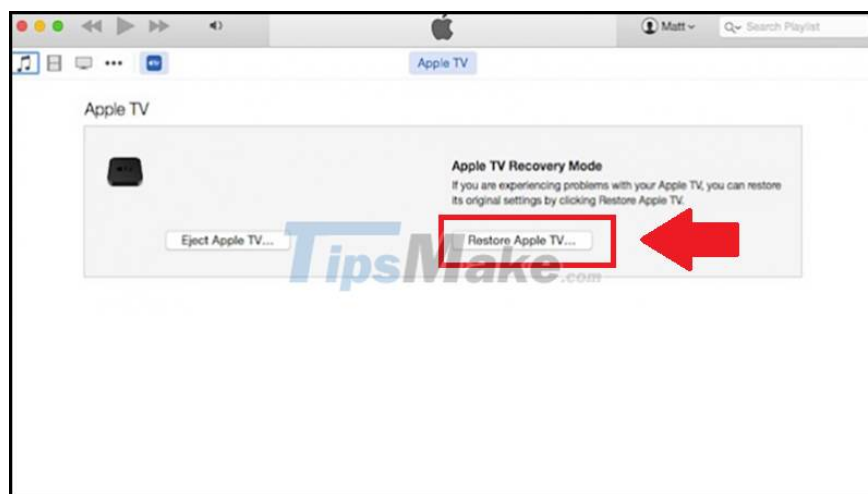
Matt

Search Playlist

Apple TV

Apple TV

Apple TV Recovery Mode

If you are experiencing problems with your Apple TV, you can restore its original settings by clicking Restore Apple TV.

Eject Apple TV...

Restore Apple TV...

TipsMake.com